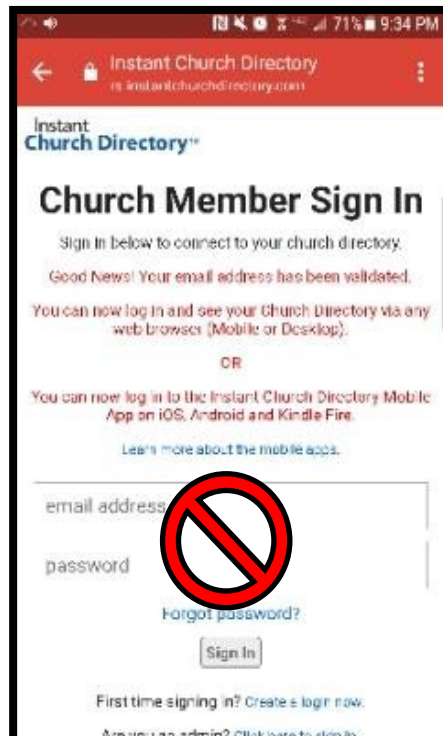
71% 9:34 PM

Instant Church Directory
rs.instantchurchdirectory.com

Instant
Church Directory™

Church Member Sign In

Sign in below to connect to your church directory.

Good News! Your email address has been validated.

You can now log in and see your Church Directory via any web browser (Mobile or Desktop).

OR

You can now log in to the Instant Church Directory Mobile App on iOS, Android and Kindle Fire.

Learn more about the mobile apps.

email address

password

Forgot password?

Sign In

First time signing in? Create a login now.

Are you an admin? Click here to sign in.